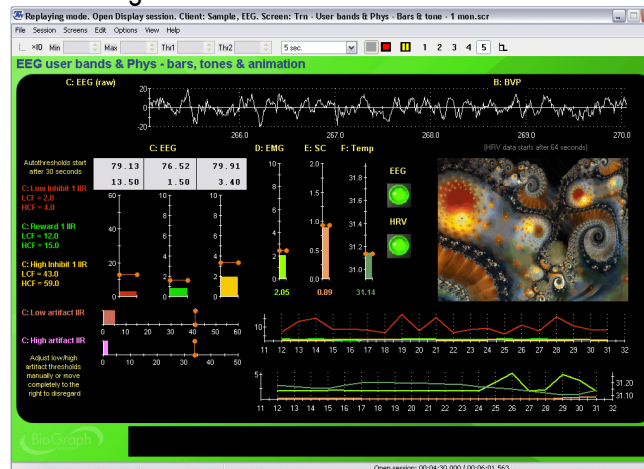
Replaying mode. Open Display session. Client: Sample, EEG. Screen: Trn - User bands & Phys - Bars & tone - 1 mon.scr

File Session Screens Edit Options View Help

x10 Min Max Thr1 Thr2 5 sec. 1 2 3 4 5

EEG user bands & Phys - bars, tones & animation

C: EEG (raw)

B: BVP

20
0
-20

266.0 267.0 268.0 269.0 270.0

(HRV data starts after 64 seconds)

Autothresholds start after 30 seconds

C: EEG

79.13 76.52 79.91
13.50 1.50 3.40

D: EMG E: SC F: Temp

EEG

HRV

C: Low Inhibit 1 IIR
LCF = 2.0
HCF = 4.0

C: Reward 1 IIR
LCF = 12.0
HCF = 15.0

C: High Inhibit 1 IIR
LCF = 43.0
HCF = 59.0

60 15 10 5 2.0 31.8

40 10 1.5 31.6

20 5 5 1.0 31.4

0.5 31.2

31.0

2.05 0.89 31.14

C: Low artifact IIR

C: High artifact IIR

Adjust low/high artifact thresholds manually or move completely to the right to disregard

0 10 20 30 40 50 60

0 10 20 30 40 50

10

11 12 13 14 15 16 17 18 19 20 21 22 23 24 25 26 27 28 29 30 31 32

5

31.20
31.10

11 12 13 14 15 16 17 18 19 20 21 22 23 24 25 26 27 28 29 30 31 32

BioGraph

Open session: 00:04:30.000 / 00:06:01.563